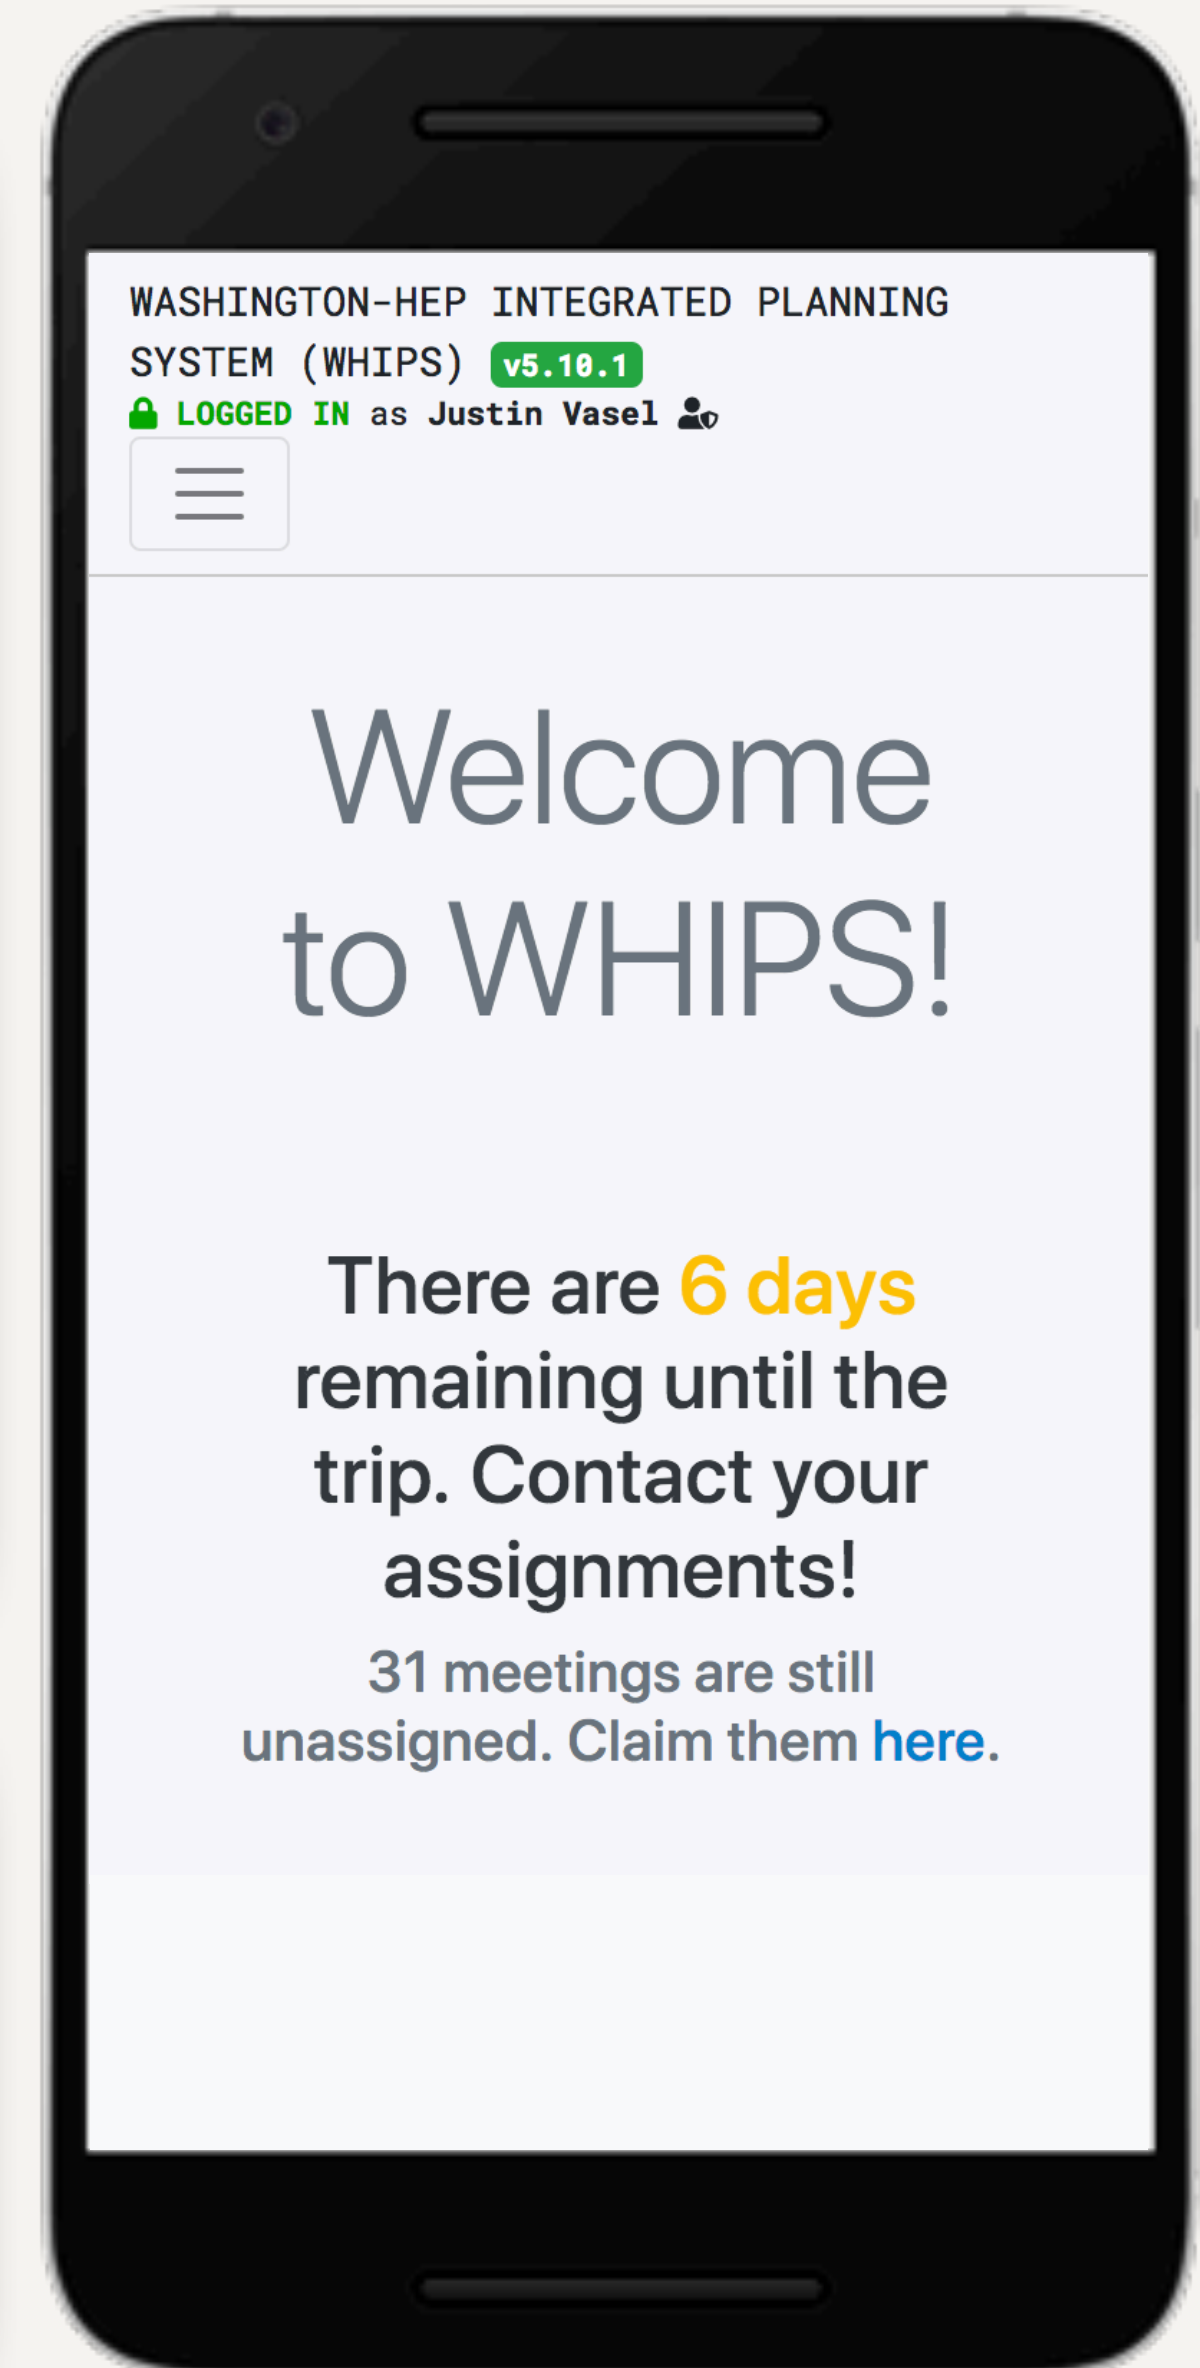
WASHINGTON-HEP INTEGRATED PLANNING SYSTEM (WHIPS) v5.10.1
LOGGED IN as Justin Vasel

Welcome to WHIPS!

There are 6 days remaining until the trip. Contact your assignments!

31 meetings are still unassigned. Claim them here.